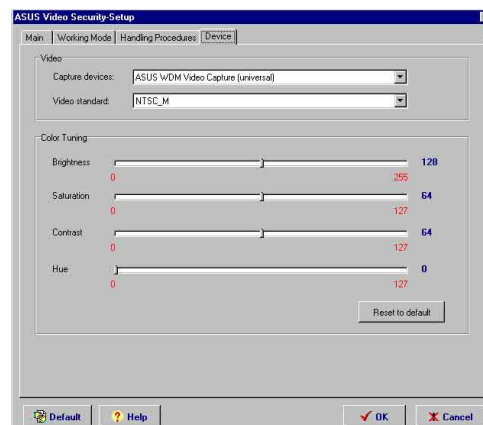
ASUS Video Security-Setup

Main | Working Mode | Handling Procedures | Device

Video

Capture devices: ASUS WDM Video Capture (universal)

Video standard: NTSC_M

Color Tuning

Brightness 128
0 255

Saturation 64
0 127

Contrast 64
0 127

Hue 0
0 127

Reset to default

Default | Help | OK | Cancel